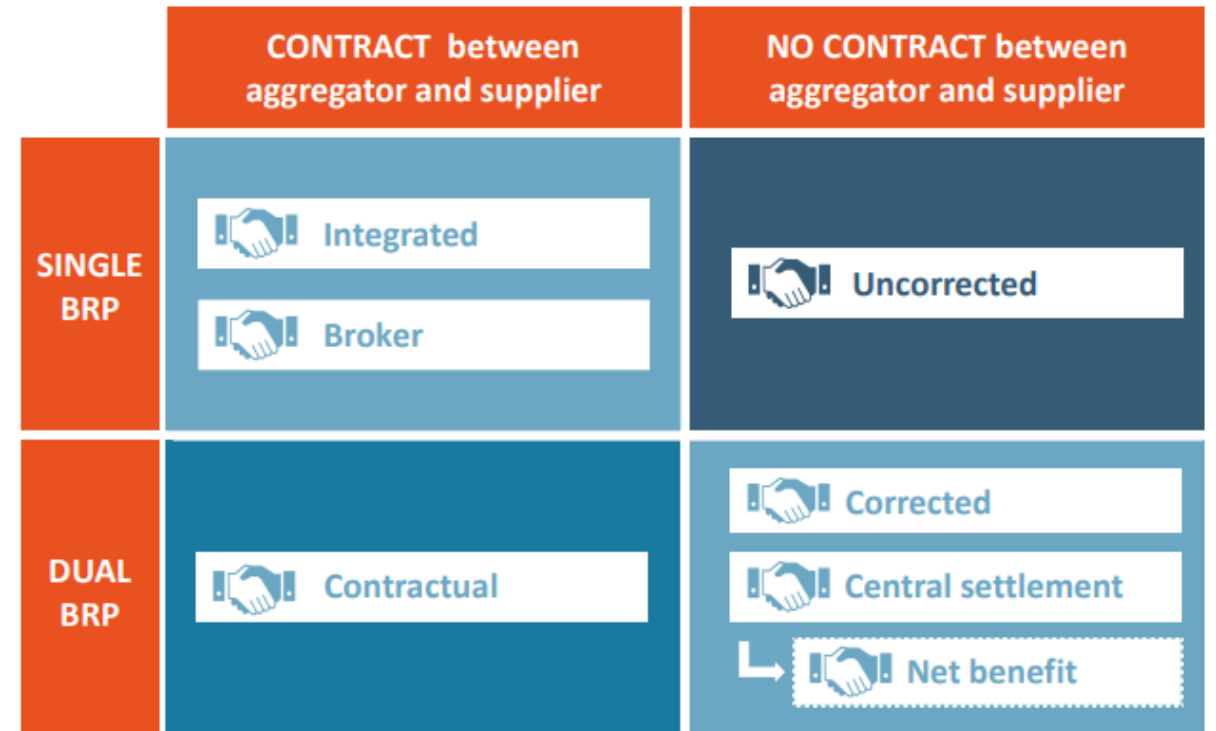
| | CONTRACT between aggregator and supplier | NO CONTRACT between aggregator and supplier |
|---|---|---|
| SINGLE BRP | Integrated<br>Broker | Uncorrected |
| DUAL BRP | Contractual | Corrected<br>Central settlement<br>Net benefit |